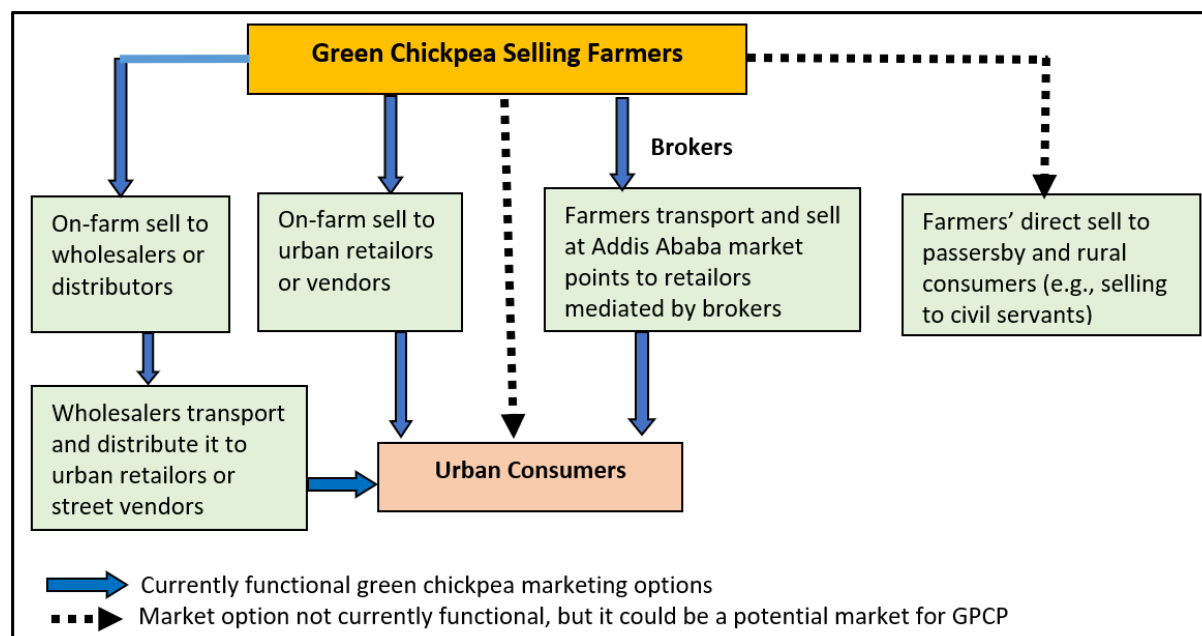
Green Chickpea Selling Farmers

Brokers

On-farm sell to wholesalers or distributors

On-farm sell to urban retailors or vendors

Farmers transport and sell at Addis Ababa market points to retailors mediated by brokers

Farmers' direct sell to passersby and rural consumers (e.g., selling to civil servants)

Wholesalers transport and distribute it to urban retailors or street vendors

Urban Consumers

Currently functional green chickpea marketing options

Market option not currently functional, but it could be a potential market for GPCP